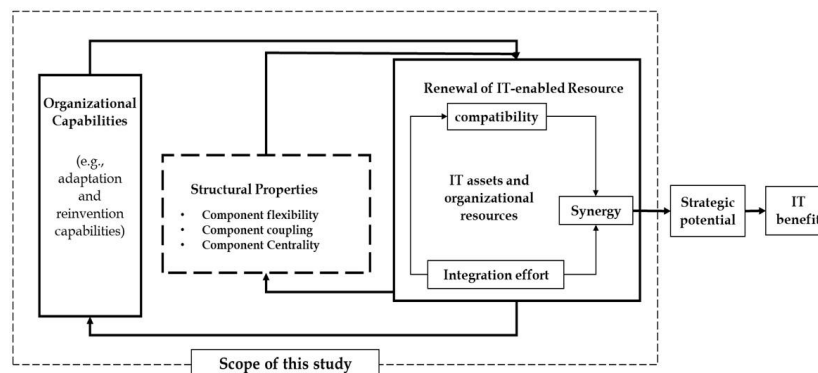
Organizational Capabilities

(e.g., adaptation and reinvention capabilities)

Structural Properties

- Component flexibility
- Component coupling
- Component Centrality

Renewal of IT-enabled Resource

compatibility

IT assets and organizational resources

Synergy

Integration effort

Strategic potential

IT benefit

Scope of this study